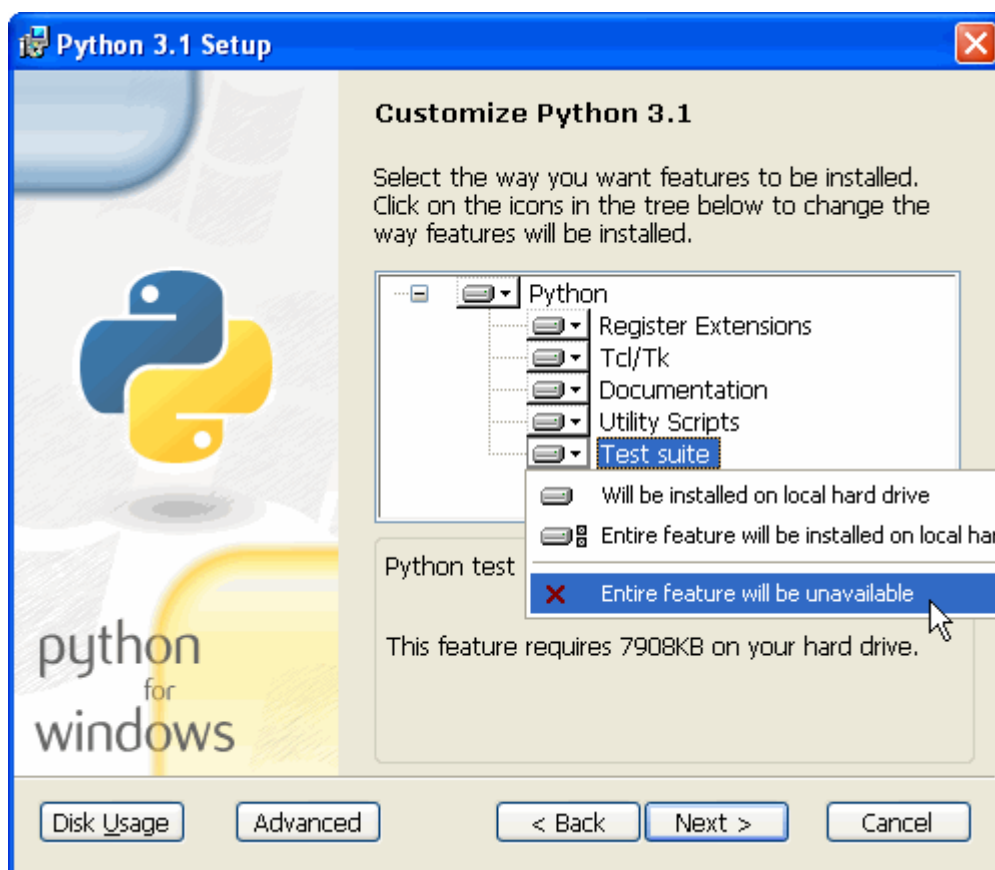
Python 3.1 Setup

python for windows

Customize Python 3.1

Select the way you want features to be installed. Click on the icons in the tree below to change the way features will be installed.

Python
Register Extensions
Tcl/Tk
Documentation
Utility Scripts
Test suite

Will be installed on local hard drive
Entire feature will be installed on local ha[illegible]
Entire feature will be unavailable

Python test

This feature requires 7908KB on your hard drive.

Disk Usage
Advanced
< Back
Next >
Cancel